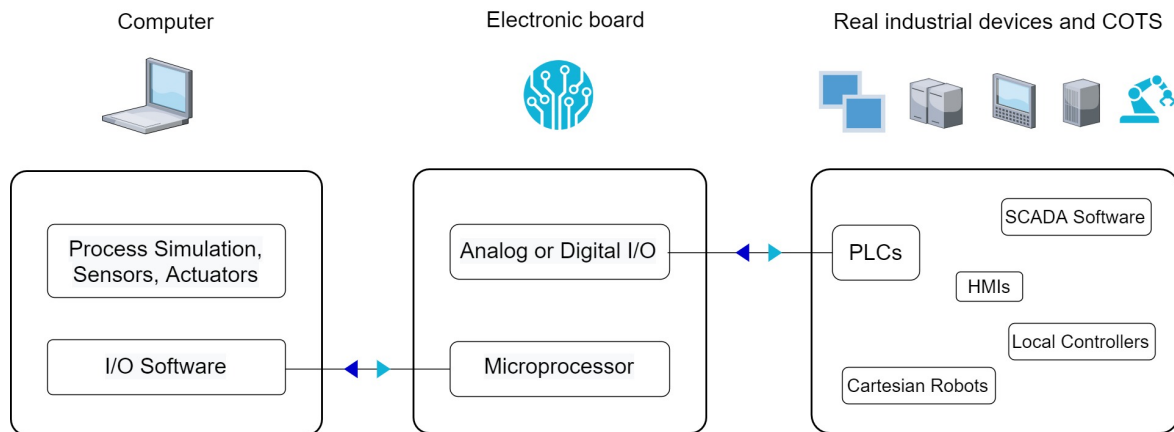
Computer

Electronic board

Real industrial devices and COTS

Process Simulation, Sensors, Actuators

I/O Software

Analog or Digital I/O

Microprocessor

PLCs

SCADA Software

HMIs

Local Controllers

Cartesian Robots